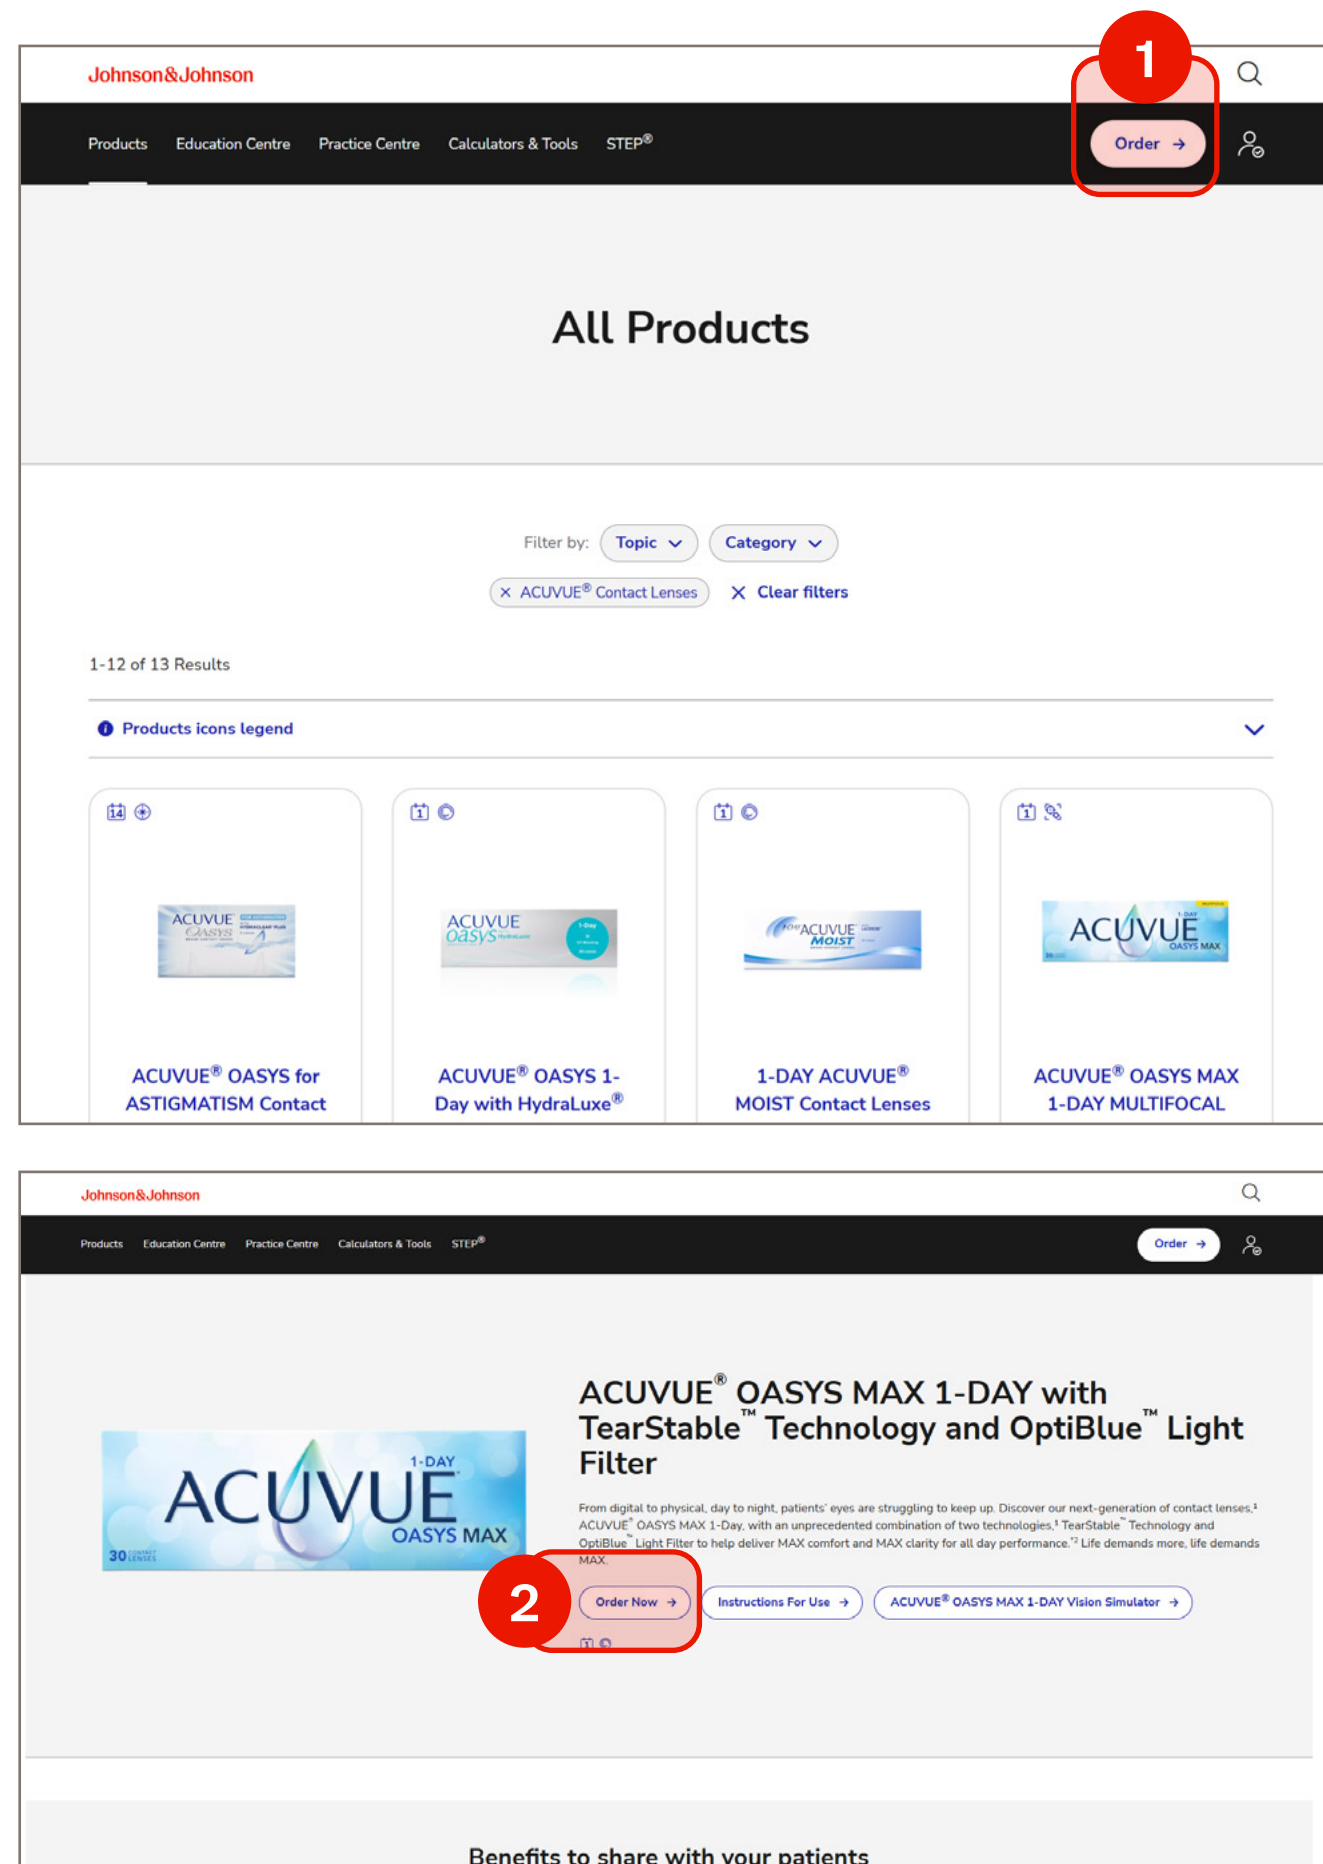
Johnson&Johnson

1

Products Education Centre Practice Centre Calculators & Tools STEP®

Order →

All Products

Filter by: Topic Category

× ACUVUE® Contact Lenses × Clear filters

1-12 of 13 Results

Products icons legend

ACUVUE OASYS

ACUVUE oasys

ACUVUE MOIST

ACUVUE OASYS MAX

ACUVUE® OASYS for ASTIGMATISM Contact

ACUVUE® OASYS 1-Day with HydraLuxe®

1-DAY ACUVUE® MOIST Contact Lenses

ACUVUE® OASYS MAX 1-DAY MULTIFOCAL

Johnson&Johnson

Products Education Centre Practice Centre Calculators & Tools STEP®

Order →

1-DAY ACUVUE OASYS MAX 30

ACUVUE® OASYS MAX 1-DAY with TearStable™ Technology and OptiBlue™ Light Filter

From digital to physical, day to night, patients' eyes are struggling to keep up. Discover our next-generation of contact lenses,¹ ACUVUE® OASYS MAX 1-Day, with an unprecedented combination of two technologies,¹ TearStable™ Technology and OptiBlue™ Light Filter to help deliver MAX comfort and MAX clarity for all day performance.*² Life demands more, life demands MAX.

2

Order Now → Instructions For Use → ACUVUE® OASYS MAX 1-DAY Vision Simulator →

Benefits to share with your patients